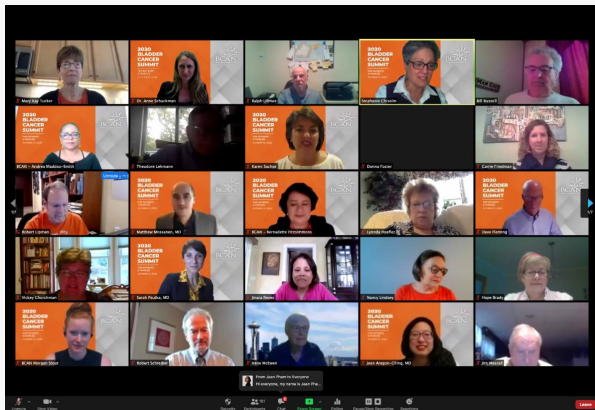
Mary Kay Tucker

2020 BLADDER CANCER SUMMIT

BCAN

Dr. Anne Schuckman

Ralph Ullman

2020 BLADDER CANCER SUMMIT

BCAN

Stephanie Chisolm

Bill Russell

2020 BLADDER CANCER SUMMIT

BCAN

BCAN – Andrea Maddox-Smith

Theodore Lehmann

2020 BLADDER CANCER SUMMIT

BCAN

Karen Sachse

Donna Foster

Carrie Friedman

Robert Lipman

2020 BLADDER CANCER SUMMIT

BCAN

Matthew Mossanen, MD

2020 BLADDER CANCER SUMMIT

BCAN

BCAN – Bernadette Fitzsimmons

Lynnda Hoefler

2020 BLADDER CANCER SUMMIT

BCAN

Dave Fleming

Vickey Christman

2020 BLADDER CANCER SUMMIT

BCAN

Sarah Psutka, MD

Jessica Bavar

Nancy Lindsey

Hope Brady

2020 BLADDER CANCER SUMMIT

BCAN

BCAN Morgan Stout

Robert Schindler

Irene McEwen

2020 BLADDER CANCER SUMMIT

BCAN

Jean Hoffman-Censits, MD

Jim Mascia

From Joan Pham to Everyone:
Hi everyone, my name is Joan Pha...

Unmute Start Video Security Participants Chat Share Screen Polling Pause/Stop Recording Reactions Leave